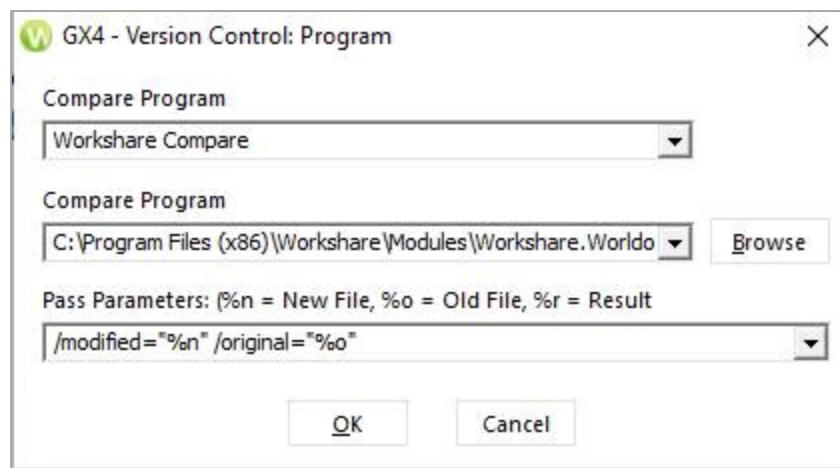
GX4 - Version Control: Program

Compare Program

Workshare Compare

Compare Program

C:\Program Files (x86)\Workshare\Modules\Workshare.Worldo

Browse

Pass Parameters: (%n = New File, %o = Old File, %r = Result

/modified="%n" /original="%o"

OK

Cancel